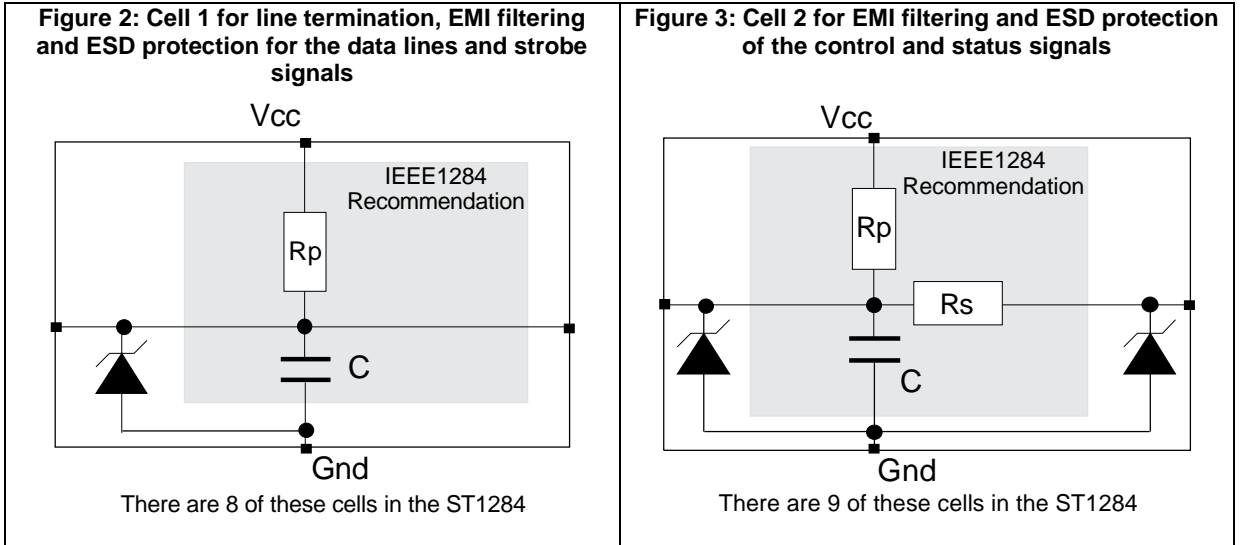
Figure 2: Cell 1 for line termination, EMI filtering and ESD protection for the data lines and strobe signals

Vcc

IEEE1284 Recommendation

Rp

C

Gnd

There are 8 of these cells in the ST1284

Figure 3: Cell 2 for EMI filtering and ESD protection of the control and status signals

Vcc

IEEE1284 Recommendation

Rp

Rs

C

Gnd

There are 9 of these cells in the ST1284